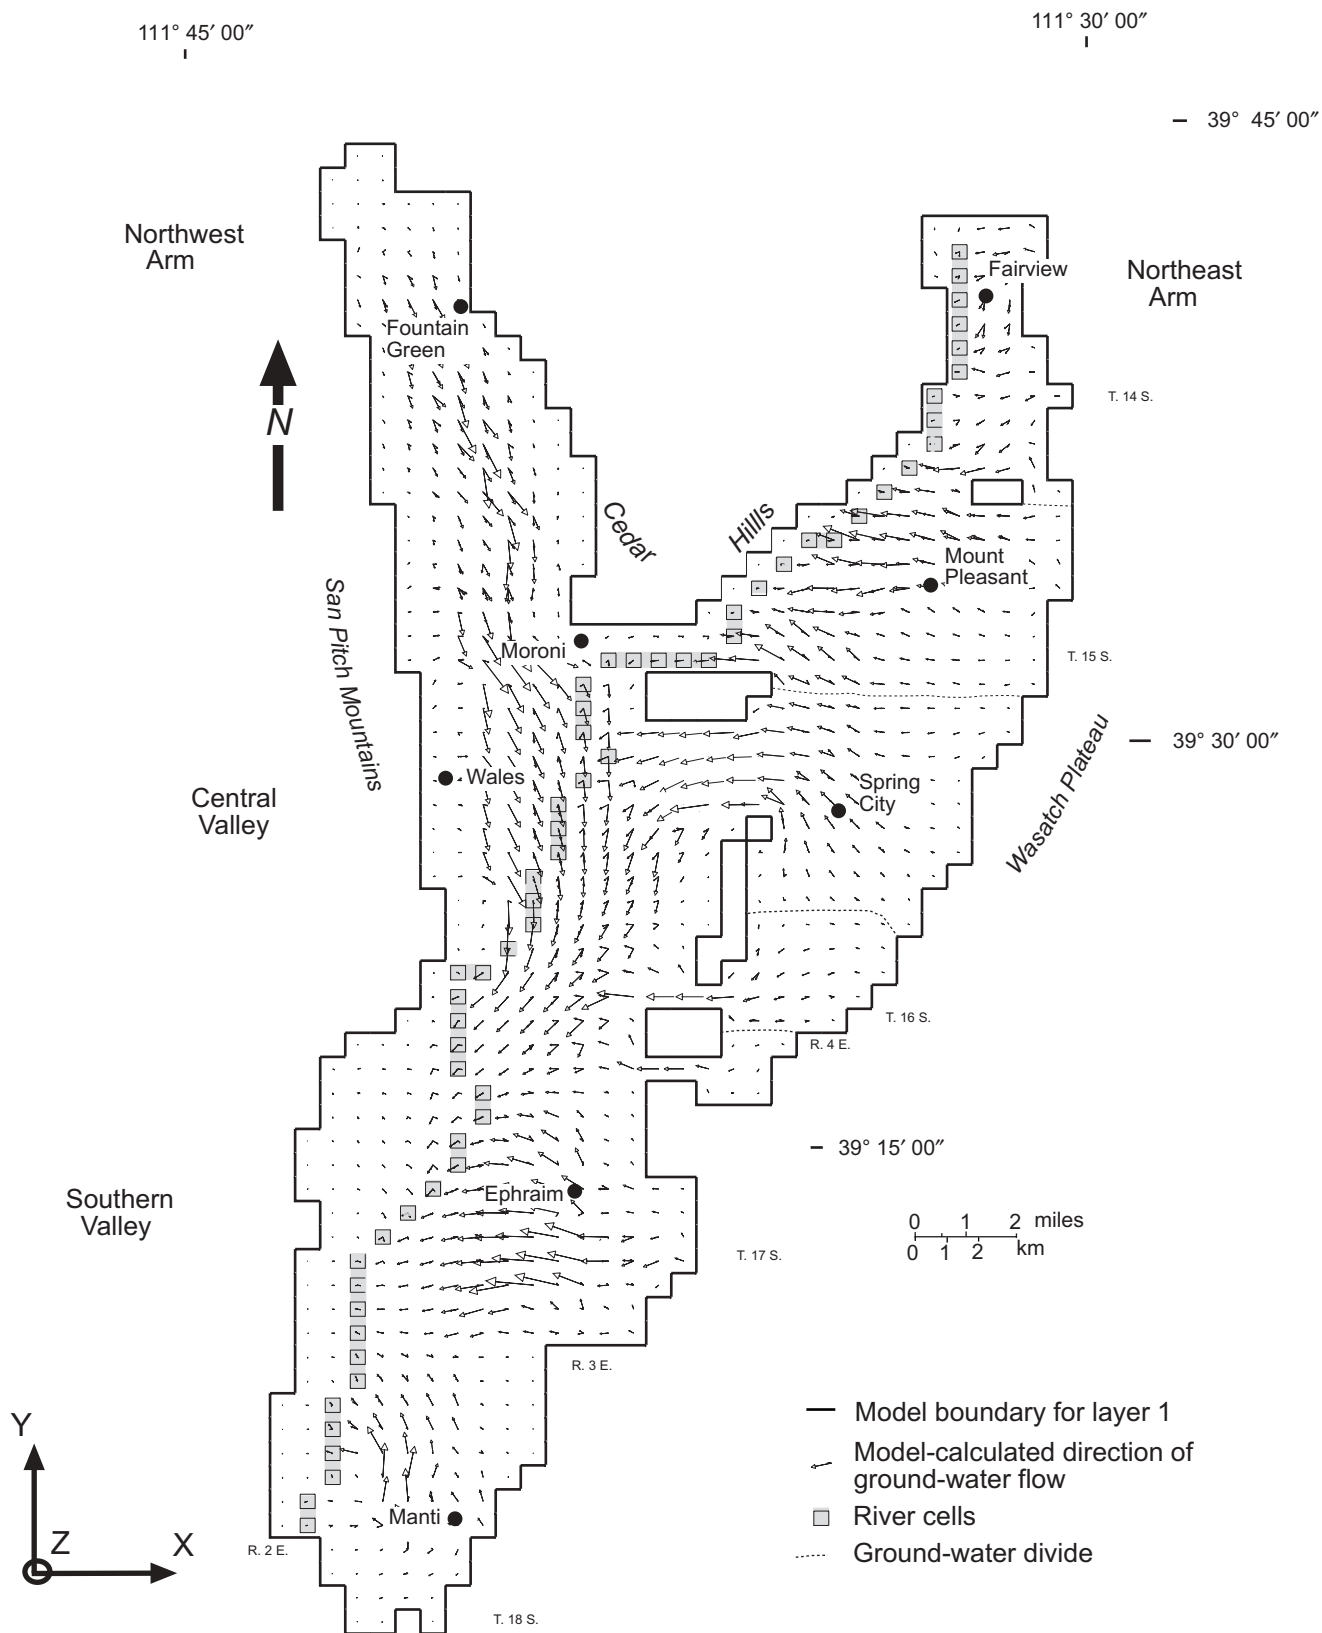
111° 45′ 00″

111° 30′ 00″

39° 45′ 00″

Northwest Arm

Northeast Arm

Fairview

Fountain Green

N

T. 14 S.

Cedar

Hills

Mount Pleasant

San Pitch Mountains

Moroni

T. 15 S.

39° 30′ 00″

Wasatch Plateau

Wales

Spring City

Central Valley

T. 16 S.

R. 4 E.

39° 15′ 00″

Southern Valley

Ephraim

0 1 2 miles
0 1 2 km

T. 17 S.

R. 3 E.

Model boundary for layer 1

Model-calculated direction of ground-water flow

River cells

Ground-water divide

Y

Z

X

Manti

R. 2 E.

T. 18 S.